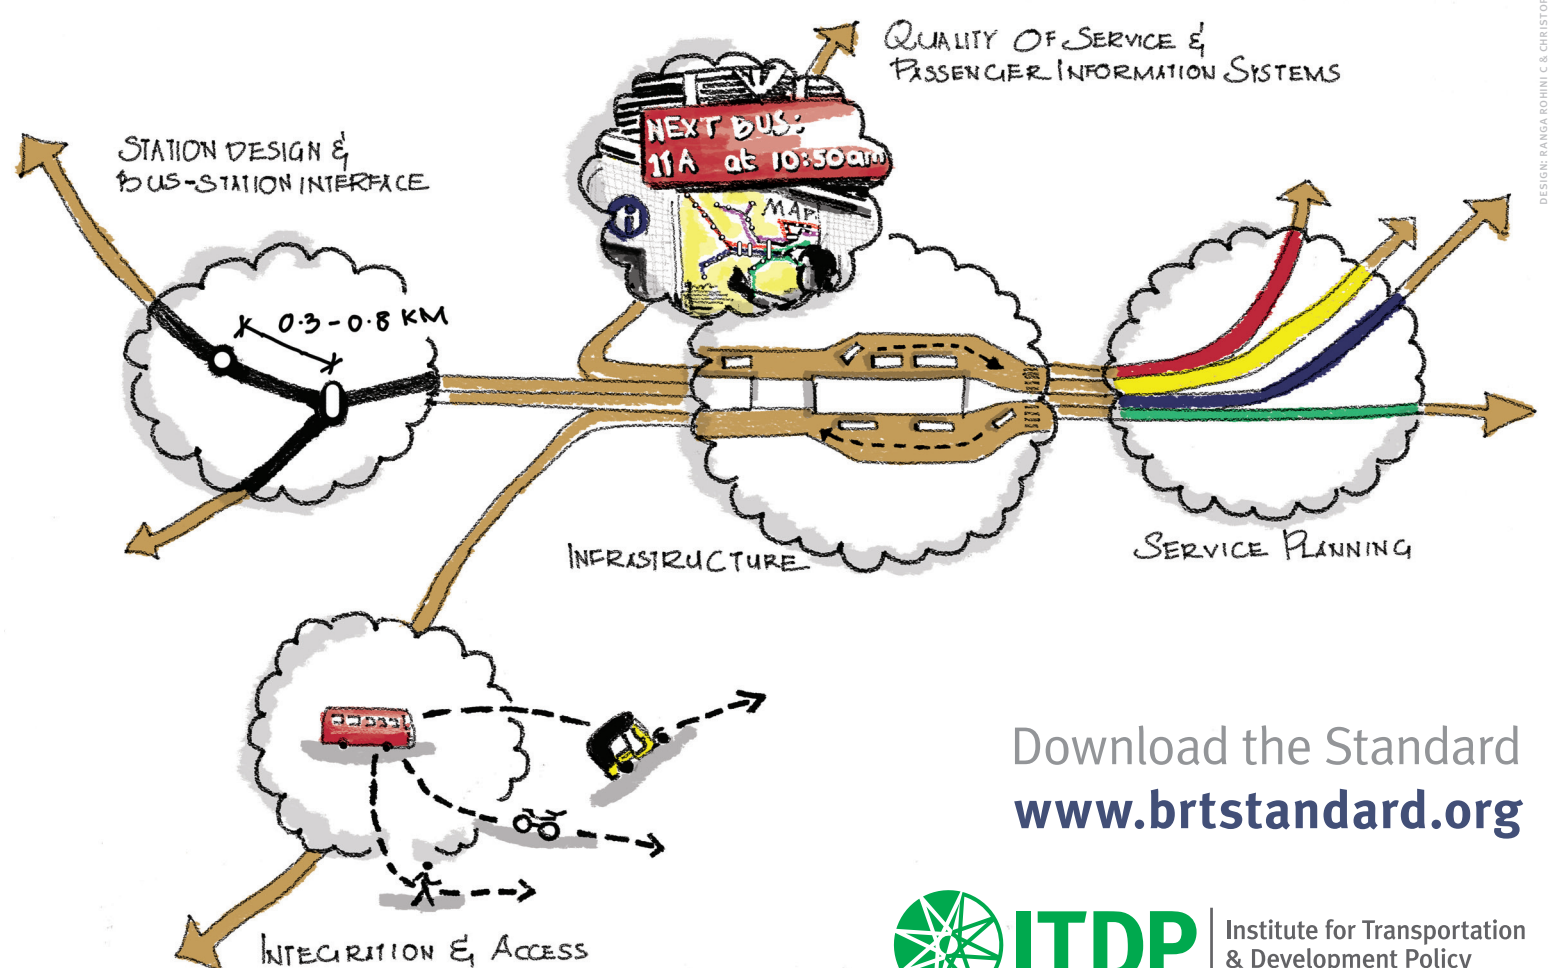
QUALITY OF SERVICE & PASSENGER INFORMATION SYSTEMS

NEXT BUS: 11A at 10:50am

i

MAP

STATION DESIGN & BUS-STATION INTERFACE

0·3 - 0·8 KM

INFRASTRUCTURE

SERVICE PLANNING

INTEGRATION & ACCESS

Download the Standard
www.brtstandard.org

ITDP Institute for Transportation & Development Policy

DESIGN: RANGA ROHINI C & CHRISTO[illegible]